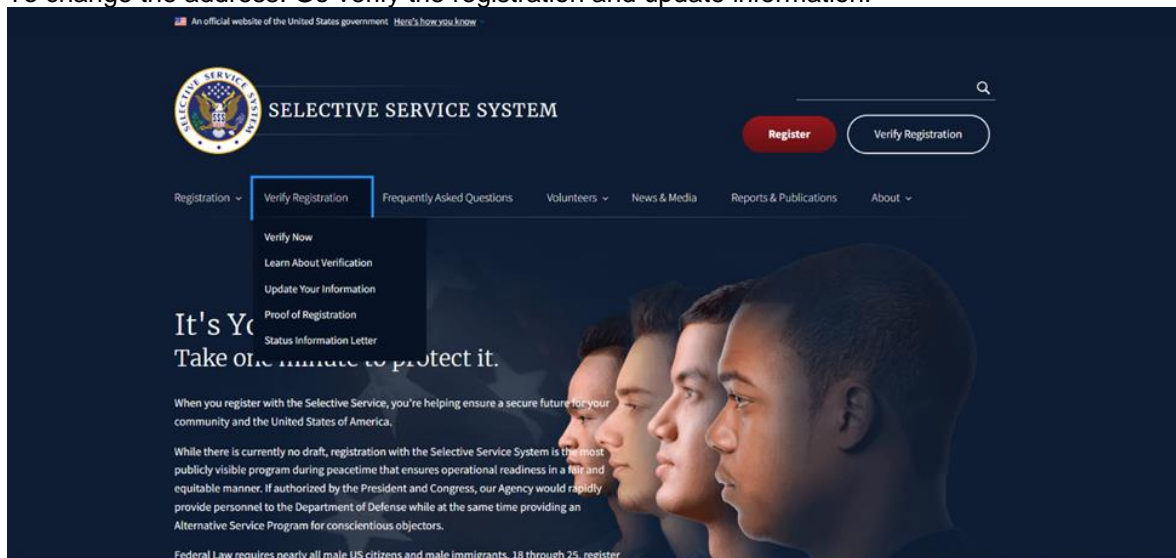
To change the address: Go verify the registration and update information.

An official website of the United States government Here's how you know

SELECTIVE SERVICE SYSTEM

Register

Verify Registration

Registration Verify Registration Frequently Asked Questions Volunteers News & Media Reports & Publications About

Verify Now
Learn About Verification
Update Your Information
Proof of Registration
Status Information Letter

It's Yo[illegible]
Take o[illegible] protect it.

When you register with the Selective Service, you're helping ensure a secure future for your community and the United States of America.

While there is currently no draft, registration with the Selective Service System is the most publicly visible program during peacetime that ensures operational readiness in a fair and equitable manner. If authorized by the President and Congress, our Agency would rapidly provide personnel to the Department of Defense while at the same time providing an Alternative Service Program for conscientious objectors.

Federal Law requires nearly all male US citizens and male immigrants, 18 through 25, register